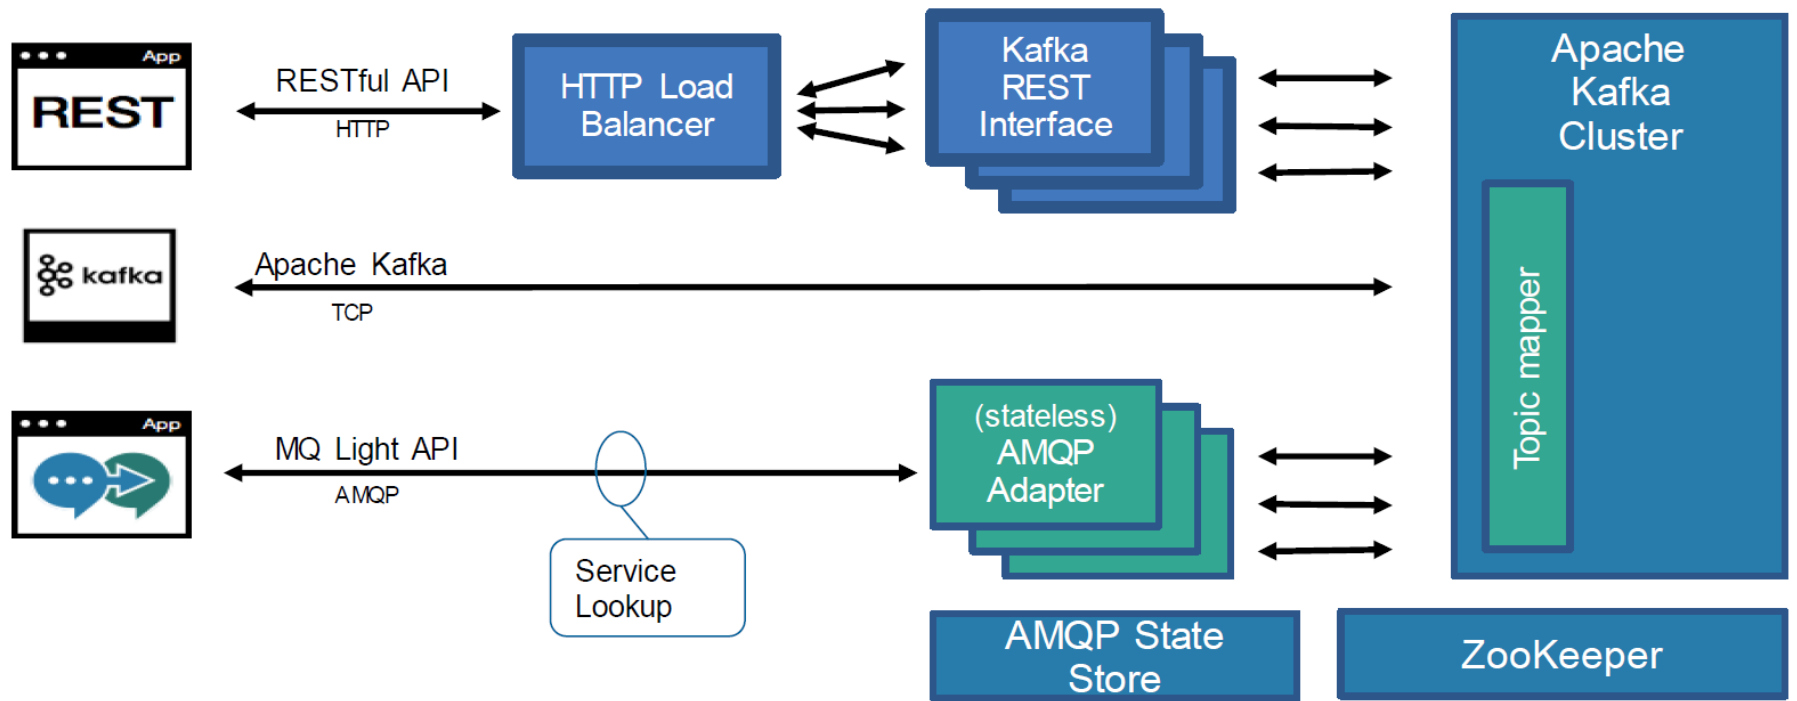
App
REST

RESTful API
HTTP

HTTP Load Balancer

Kafka REST Interface

Apache Kafka Cluster

kafka

Apache Kafka
TCP

Topic mapper

App

MQ Light API
AMQP

Service Lookup

(stateless) AMQP Adapter

AMQP State Store

ZooKeeper